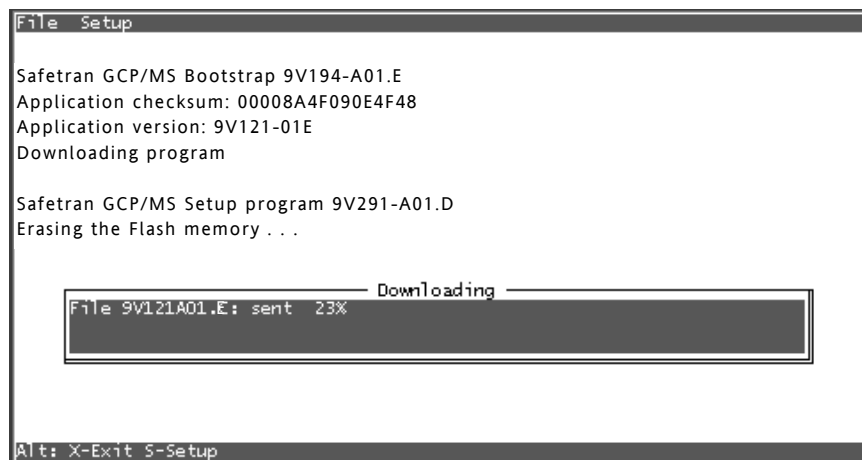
File Setup

Safetran GCP/MS Bootstrap 9V194-A01.E
Application checksum: 00008A4F090E4F48
Application version: 9V121-01E
Downloading program

Safetran GCP/MS Setup program 9V291-A01.D
Erasing the Flash memory . . .

Downloading

File 9V121A01.E: sent 23%

Alt: X-Exit S-Setup